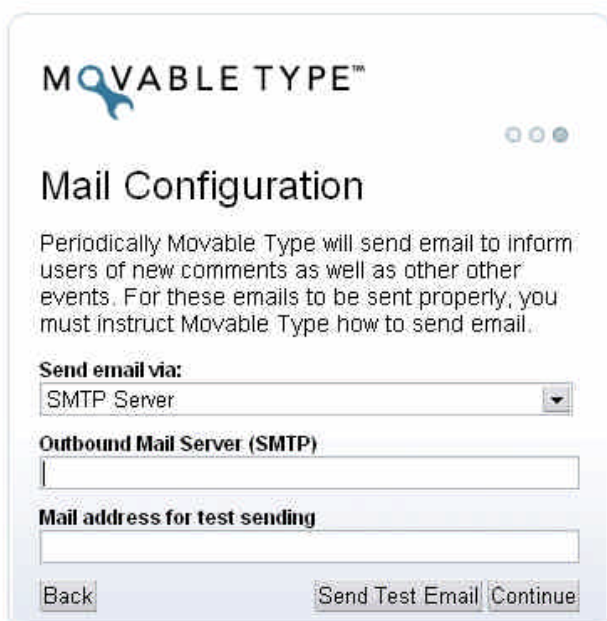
MOVABLE TYPE™

Mail Configuration

Periodically Movable Type will send email to inform users of new comments as well as other other events. For these emails to be sent properly, you must instruct Movable Type how to send email.

Send email via:
SMTP Server

Outbound Mail Server (SMTP)

Mail address for test sending

Back
Send Test Email
Continue